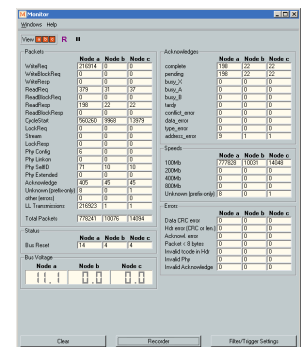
Monitor

Windows Help

View R

Packets

| | Node a | Node b | Node c |
|---|---|---|---|
| WriteReq | 216914 | 0 | 0 |
| WriteBlockReq | 0 | 0 | 0 |
| WriteResp | 0 | 0 | 0 |
| ReadReq | 379 | 31 | 37 |
| ReadBlockReq | 0 | 0 | 0 |
| ReadResp | 198 | 22 | 22 |
| ReadBlockResp | 0 | 0 | 0 |
| CycleStart | 560260 | 9968 | 13979 |
| LockReq | 0 | 0 | 0 |
| Stream | 0 | 0 | 0 |
| LockResp | 0 | 0 | 0 |
| Phy Config | 6 | 0 | 0 |
| Phy Linkon | 0 | 0 | 0 |
| Phy SelfID | 71 | 10 | 10 |
| Phy Extended | 0 | 0 | 0 |
| Acknowledge | 405 | 45 | 45 |
| Unknown (prefix only) | 8 | 0 | 1 |
| other (errors) | 0 | 0 | 0 |
| LL Transmissions | 216923 | 1 | 1 |
| Total Packets | 778241 | 10076 | 14094 |

Status

| | Node a | Node b | Node c |
|---|---|---|---|
| Bus Reset | 14 | 4 | 4 |

Bus Voltage

Node a Node b Node c

11.1 0.0 0.0

Acknowledges

| | Node a | Node b | Node c |
|---|---|---|---|
| complete | 198 | 22 | 22 |
| pending | 198 | 22 | 22 |
| busy_X | 0 | 0 | 0 |
| busy_A | 0 | 0 | 0 |
| busy_B | 0 | 0 | 0 |
| tardy | 0 | 0 | 0 |
| conflict_error | 0 | 0 | 0 |
| data_error | 0 | 0 | 0 |
| type_error | 0 | 0 | 0 |
| address_error | 9 | 1 | 1 |

Speeds

| | Node a | Node b | Node c |
|---|---|---|---|
| 100Mb | 777828 | 10031 | 14048 |
| 200Mb | 0 | 0 | 0 |
| 400Mb | 0 | 0 | 0 |
| 800Mb | 0 | 0 | 0 |
| Unknown (prefix only) | 8 | 0 | 1 |

Errors

| | Node a | Node b | Node c |
|---|---|---|---|
| Data CRC error | 0 | 0 | 0 |
| Hdr error (CRC or len) | 0 | 0 | 0 |
| Ackn error | 0 | 0 | 0 |
| Packet < 8 bytes | 0 | 0 | 0 |
| Invalid tcode in Hdr | 0 | 0 | 0 |
| Invalid Phy | 0 | 0 | 0 |
| Invalid Acknowledge | 0 | 0 | 0 |

Clear Recorder Filter/Trigger Settings